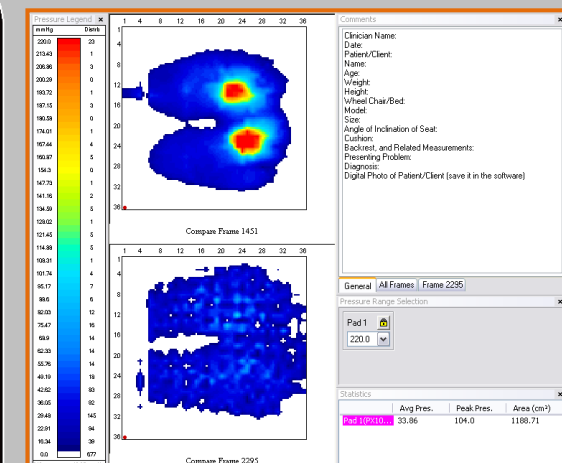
Pressure Legend

mmHg Distrib

220.0 23
213.43 1
206.86 3
200.29 0
193.72 3
187.15 3
180.58 0
174.01 1
167.44 4
160.87 5
154.3 0
147.73 1
141.16 2
134.59 5
128.02 1
121.45 5
114.88 6
108.31 1
101.74 4
95.17 7
88.6 6
82.03 13
75.47 16
68.9 14
62.33 14
55.76 14
49.19 18
42.62 83
36.05 92
29.48 145
22.91 94
16.34 38
0.0 677

4 8 12 16 20 24 28 32 36

1 4 8 12 16 20 24 28 32 36

Compare Frame 1451

1 4 8 12 16 20 24 28 32 36

Compare Frame 2295

Comments

Clinician Name:
Date:
Patient/Client:
Name:
Age:
Weight:
Height:
Wheel Chair/Bed:
Model:
Size:
Angle of Inclination of Seat:
Cushion:
Backrest, and Related Measurements:
Presenting Problem:
Diagnosis:
Digital Photo of Patient/Client (save it in the software)

General All Frames Frame 2295

Pressure Range Selection

Pad 1

220.0

Statistics

| | Avg Pres. | Peak Pres. | Area (cm²) |
|---|---|---|---|
| Pad 1(PX10... | 33.86 | 104.0 | 1188.71 |